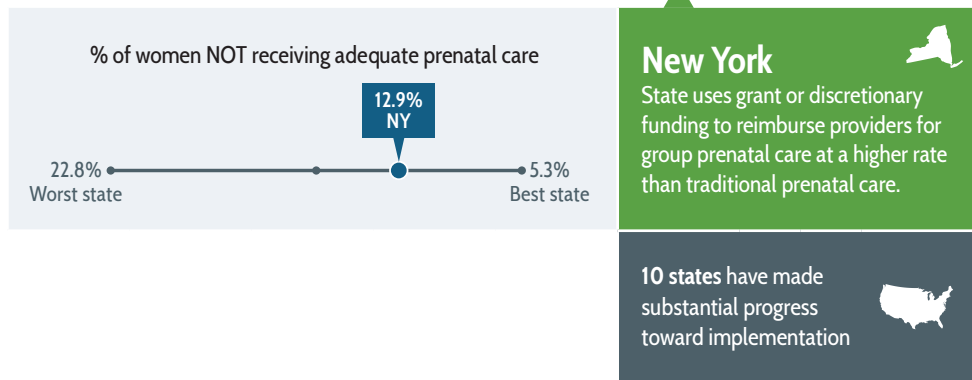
% of women NOT receiving adequate prenatal care

12.9%
NY

22.8%
Worst state

5.3%
Best state

New York
State uses grant or discretionary funding to reimburse providers for group prenatal care at a higher rate than traditional prenatal care.

10 states have made substantial progress toward implementation